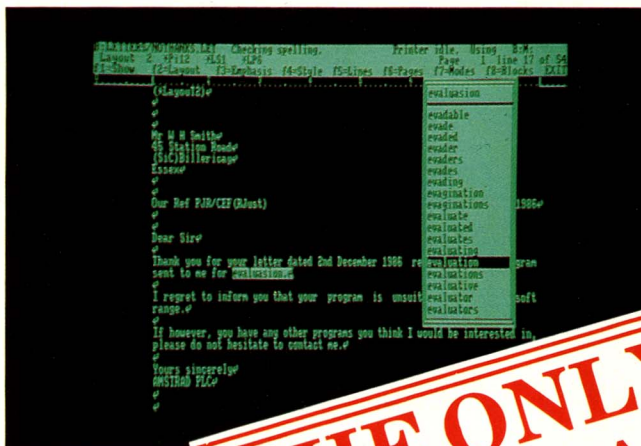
B:LETTERS/MOTHARKS.LET Checking spelling. Printer idle. Using B:M:
Layout 2 ◆P:12 ◆LS1 ◆LP6 Page 1 line 17 of 54
f1=Show f2=Layout f3=Emphasis f4=Style f5=Lines f6=Pages f7=Modes f8=Blocks EXIT

(◆Layout2)↵
↵
↵
Mr W H Smith↵
45 Station Road↵
(SiC)Billericay↵
Essex↵
↵
Our Ref PJR/CEF(RJust) 1986↵
↵
Dear Sir↵
↵
Thank you for your letter dated 2nd December 1986 re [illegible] gram sent to me for evaluasion.↵
↵
I regret to inform you that your program is unsuit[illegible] soft range.↵
↵
If however, you have any other programs you think I would be interested in, please do not hesitate to contact me.↵
↵
Yours sincerely↵
AMSTRAD PLC↵
↵

evaluasion

evadable
evade
evaded
evader
evaders
evades
evading
evagination
evaginations
evaluate
evaluated
evaluates
evaluating
evaluation
evaluations
evaluative
evaluator
evaluators

THE ONL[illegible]